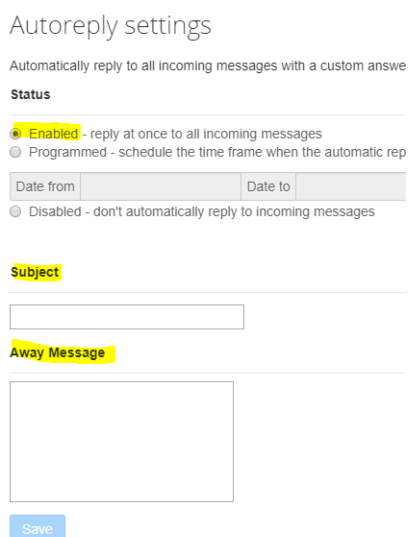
Autoreply settings

Automatically reply to all incoming messages with a custom answe

Status

Enabled - reply at once to all incoming messages

Programmed - schedule the time frame when the automatic rep

| Date from | | Date to | |
|---|---|---|---|

Disabled - don't automatically reply to incoming messages

Subject

Away Message

Save